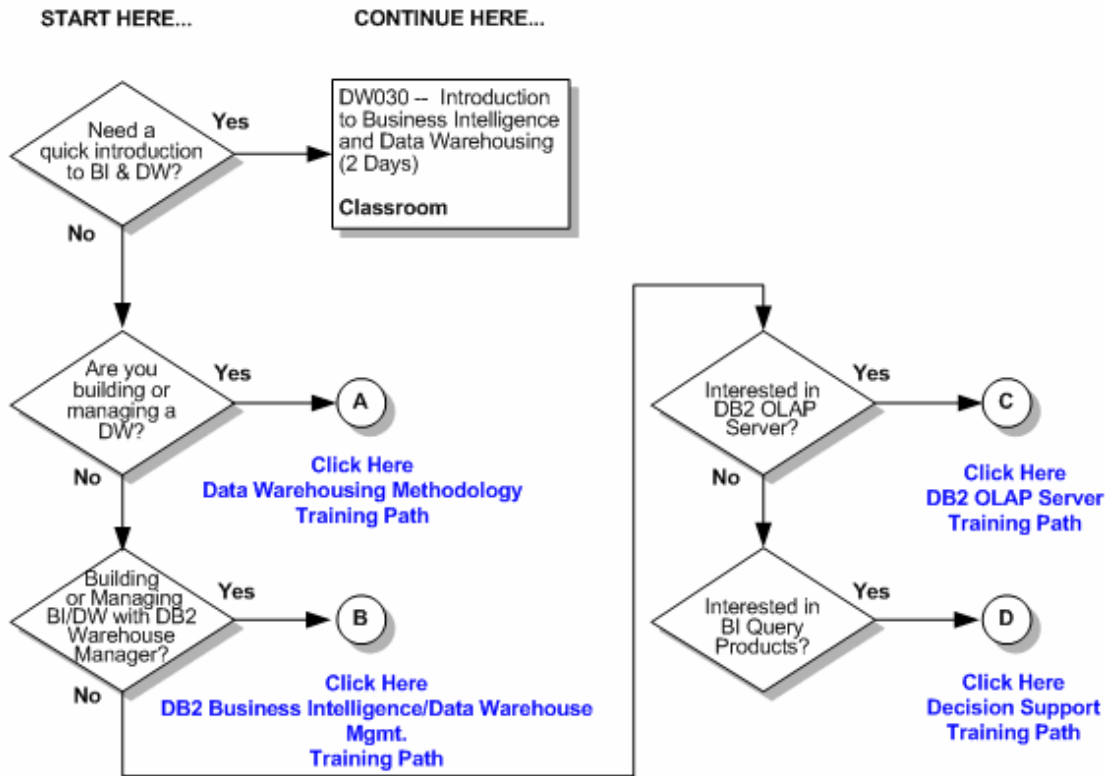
START HERE...

CONTINUE HERE...

Need a quick introduction to BI & DW?

Yes

DW030 -- Introduction to Business Intelligence and Data Warehousing (2 Days)

Classroom

No

Are you building or managing a DW?

Yes

A

Click Here
Data Warehousing Methodology Training Path

No

Building or Managing BI/DW with DB2 Warehouse Manager?

Yes

B

Click Here
DB2 Business Intelligence/Data Warehouse Mgmt. Training Path

No

Interested in DB2 OLAP Server?

Yes

C

Click Here
DB2 OLAP Server Training Path

No

Interested in BI Query Products?

Yes

D

Click Here
Decision Support Training Path